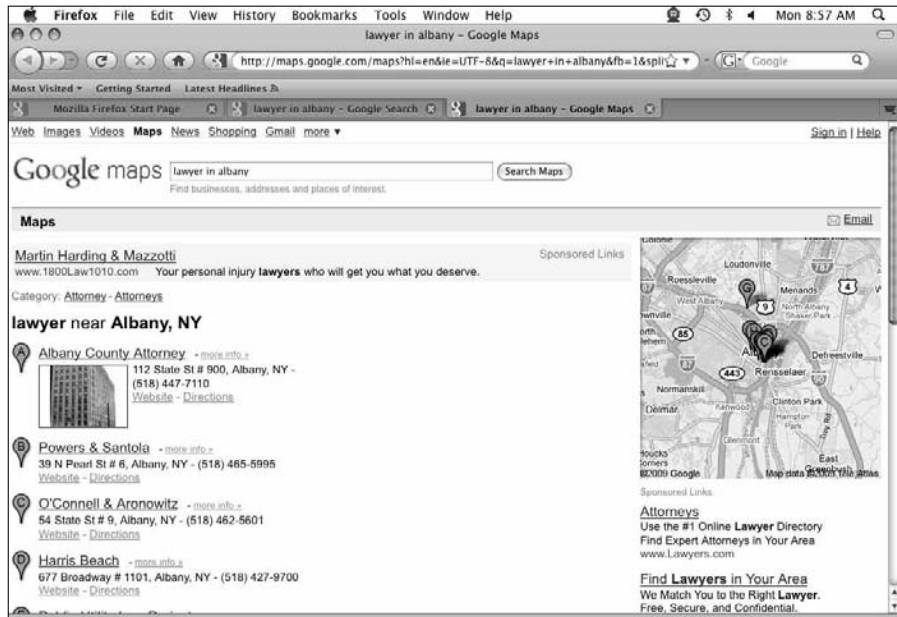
Firefox File Edit View History Bookmarks Tools Window Help

Mon 8:57 AM

lawyer in albany – Google Maps

http://maps.google.com/maps?hl=en&ie=UTF-8&q=lawyer+in+albany&fb=1&spli

Google

Most Visited ▾ Getting Started Latest Headlines

Mozilla Firefox Start Page

lawyer in albany – Google Search

lawyer in albany – Google Maps

Web Images Videos Maps News Shopping Gmail more ▾

Sign in | Help

Google maps

lawyer in albany

Search Maps

Find businesses, addresses and places of interest.

Maps

Email

Martin Harding & Mazzotti

Sponsored Links

www.1800Law1010.com Your personal injury **lawyers** who will get you what you deserve.

Category: Attorney - Attorneys

**lawyer** near **Albany, NY**

A Albany County Attorney - more info »
112 State St # 900, Albany, NY - (518) 447-7110
Website - Directions

B Powers & Santola - more info »
39 N Pearl St # 6, Albany, NY - (518) 465-5995
Website - Directions

C O'Connell & Aronowitz - more info »
54 State St # 9, Albany, NY - (518) 462-5601
Website - Directions

D Harris Beach - more info »
677 Broadway # 1101, Albany, NY - (518) 427-9700
Website - Directions

Colonie
Loudonville
Roessleville
West Albany
Menands
North Albany
Shaker Park
9
87
85
Defreestville
443
Rensselaer
Normanskill
Delmar
Kenwood
Clinton Park
Hampton Park
Glenmont
East Greenbush
©2009 Google
Map data ©2009 Tele Atlas

Sponsored Links

Attorneys
Use the #1 Online **Lawyer** Directory
Find Expert Attorneys in Your Area
www.Lawyers.com

Find **Lawyers** in Your Area
We Match You to the Right **Lawyer**.
Free, Secure, and Confidential.